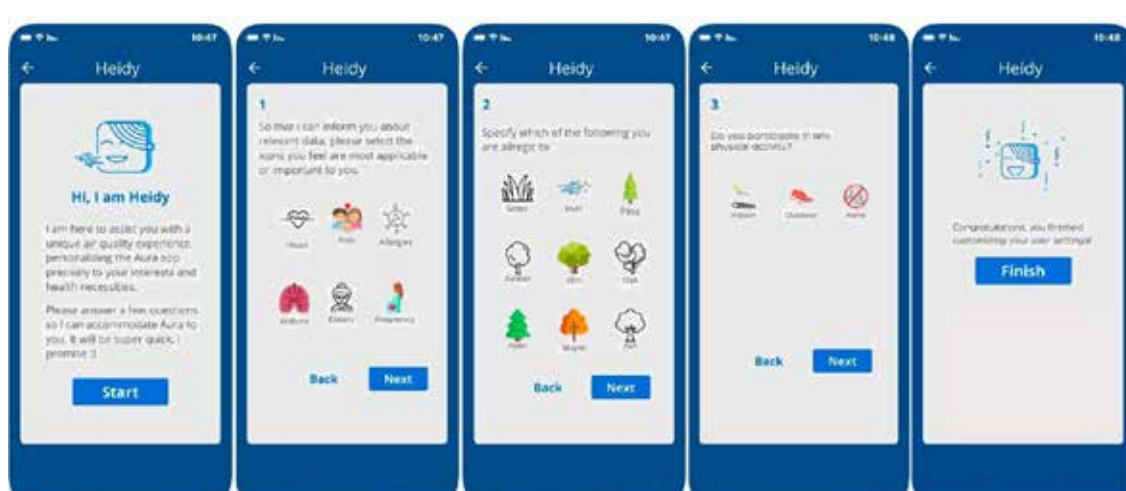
10:47
Heidy

Hi, I am Heidy

I am here to assist you with a unique air quality experience, personalizing the Aura app precisely to your interests and health necessities.

Please answer a few questions so I can accommodate Aura to you. It will be super quick, I promise :)

Start

10:47
Heidy

1

So that I can inform you about relevant data, please select the icons you feel are most applicable or important to you.

Heart
Kids
Allergies
Asthma
Elderly
Pregnancy

Back
Next

10:47
Heidy

2

Specify which of the following you are allergic to:

Grass
Dust
Pine
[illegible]
Elm
Oak
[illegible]
Maple
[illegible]

Back
Next

10:48
Heidy

3

Do you participate in any physical activity?

Indoor
Outdoor
None

Back
Next

10:48
Heidy

Congratulations, you finished customizing your user settings!

Finish